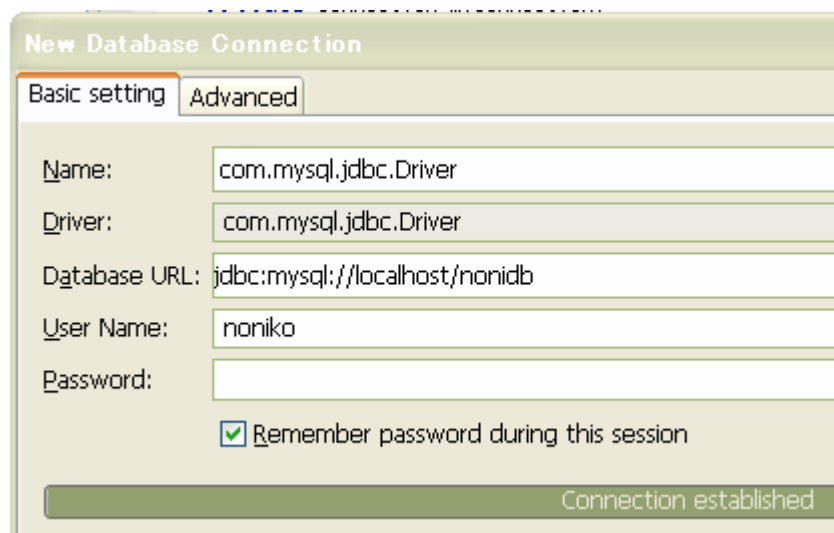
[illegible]

New Database Connection

Basic setting | Advanced

Name: com.mysql.jdbc.Driver

Driver: com.mysql.jdbc.Driver

Database URL: jdbc:mysql://localhost/nonidb

User Name: noniko

Password:

☑ Remember password during this session

Connection established